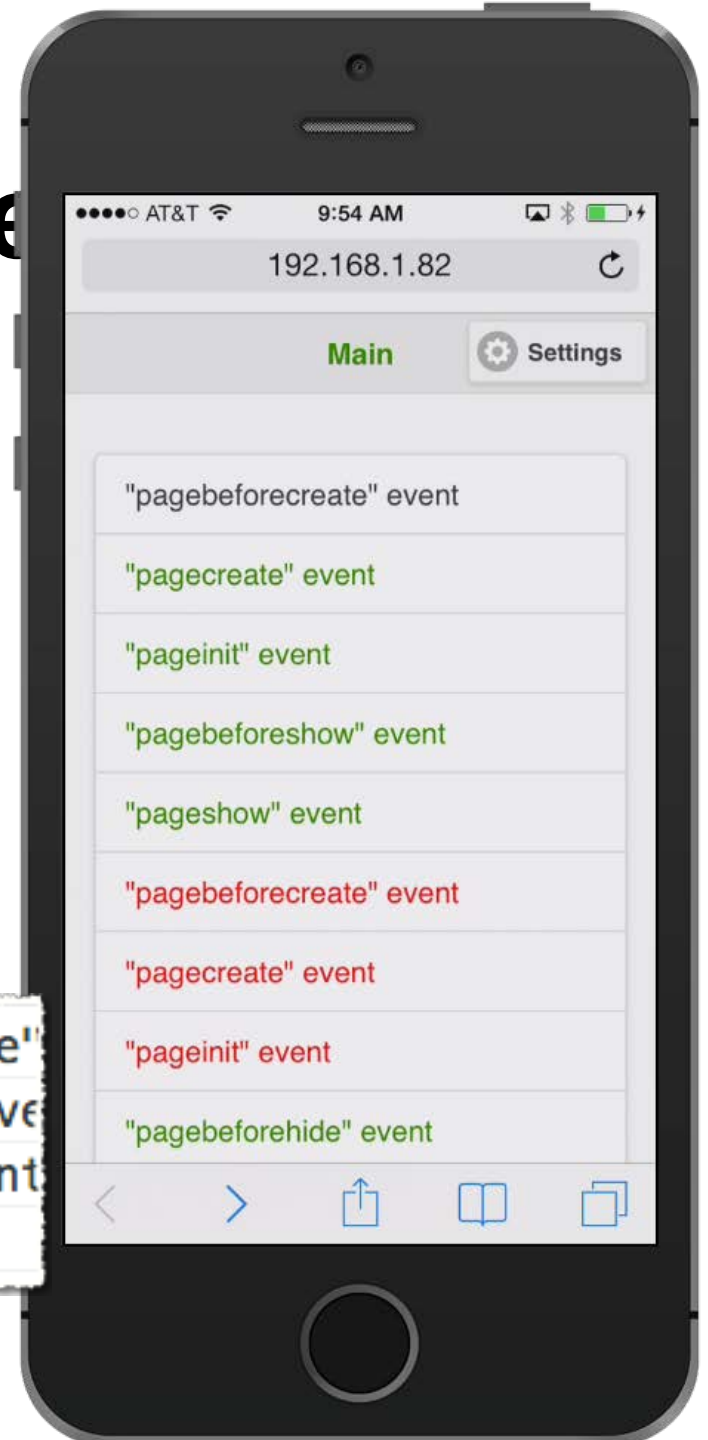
e

●●●●○ AT&T 9:54 AM

192.168.1.82

Main

Settings

"pagebeforecreate" event

"pagecreate" event

"pageinit" event

"pagebeforeshow" event

"pageshow" event

"pagebeforecreate" event

"pagecreate" event

"pageinit" event

"pagebeforehide" event

e"
ve
nt